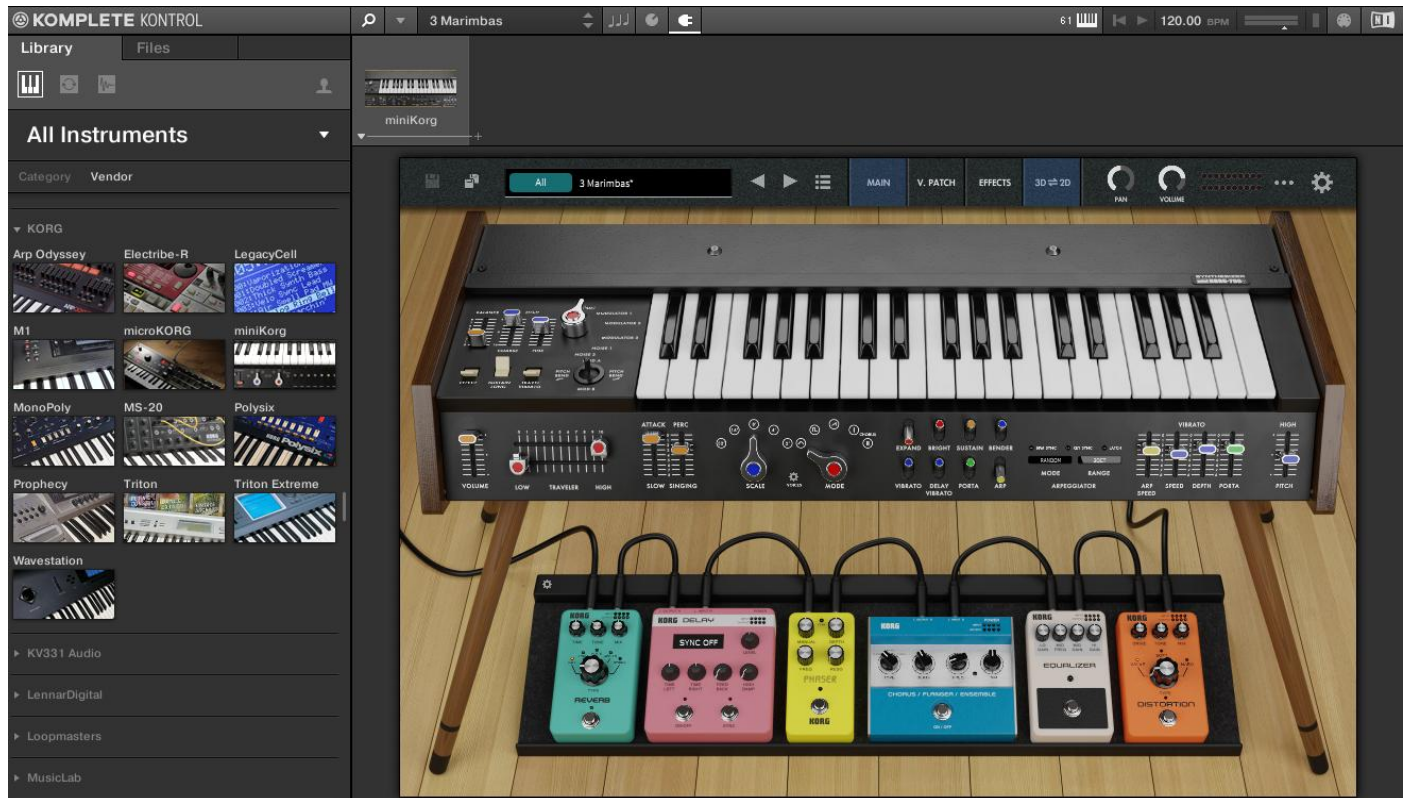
KOMPLETE KONTROL

3 Marimbas

61 120.00 BPM

Library Files

All Instruments

Category Vendor

KORG

Arp Odyssey Electribe-R LegacyCell

M1 microKORG miniKorg

MonoPoly MS-20 Polysix

Prophecy Triton Triton Extreme

Wavestation

KV331 Audio

LennarDigital

Loopmasters

MusicLab

miniKorg

All 3 Marimbas*

MAIN V. PATCH EFFECTS 3D ⇌ 2D

PAN VOLUME

VOLUME LOW TRAVELER HIGH

ATTACK PERC

SLOW SINGING

SCALE MODE

EXPAND BRIGHT SUSTAIN BENDER

VIBRATO DELAY VIBRATO PORTA ARP

MODE RANGE

ARPEGGIATOR

VIBRATO

ARP SPEED SPEED DEPTH PORTA

HIGH

PITCH

KORG

REVERB

KORG DELAY

SYNC OFF

PHASER

KORG

KORG

CHORUS / FLANGER / ENSEMBLE

KORG

EQUALIZER

KORG

DISTORTION